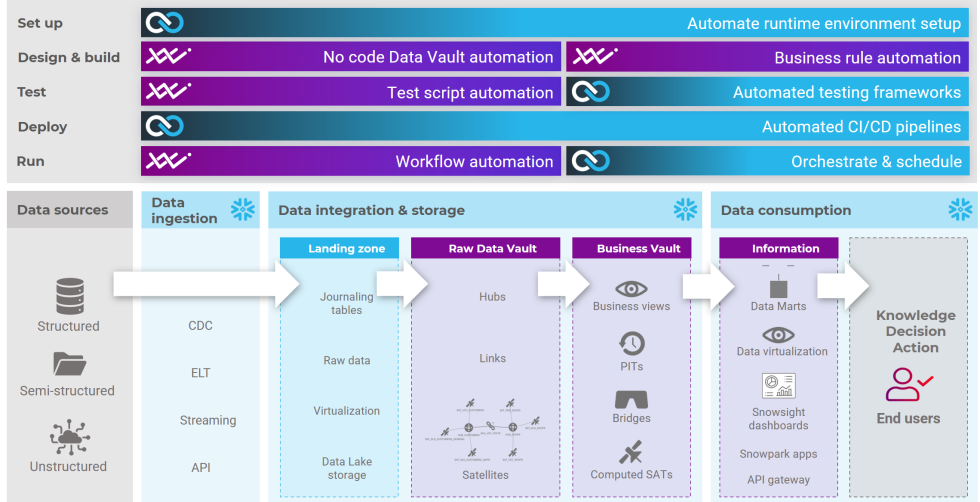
Set up
Automate runtime environment setup

Design & build
No code Data Vault automation
Business rule automation

Test
Test script automation
Automated testing frameworks

Deploy
Automated CI/CD pipelines

Run
Workflow automation
Orchestrate & schedule

Data sources
Structured
Semi-structured
Unstructured

Data ingestion
CDC
ELT
Streaming
API

Data integration & storage

Landing zone
Journaling tables
Raw data
Virtualization
Data Lake storage

Raw Data Vault
Hubs
Links
Satellites

Business Vault
Business views
PITs
Bridges
Computed SATs

Data consumption

Information
Data Marts
Data virtualization
Snowsight dashboards
Snowpark apps
API gateway

Knowledge
Decision
Action
End users